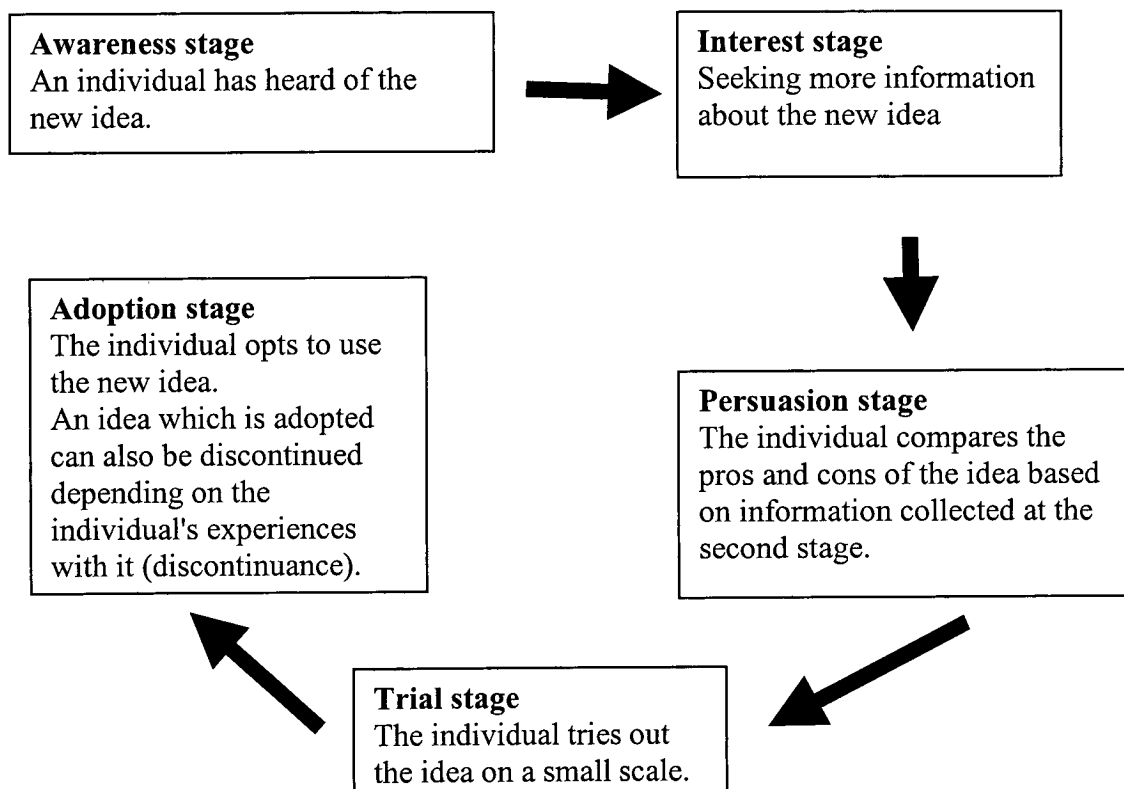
**Awareness stage**
An individual has heard of the new idea.

**Interest stage**
Seeking more information about the new idea

**Persuasion stage**
The individual compares the pros and cons of the idea based on information collected at the second stage.

**Trial stage**
The individual tries out the idea on a small scale.

**Adoption stage**
The individual opts to use the new idea.
An idea which is adopted can also be discontinued depending on the individual's experiences with it (discontinuance).